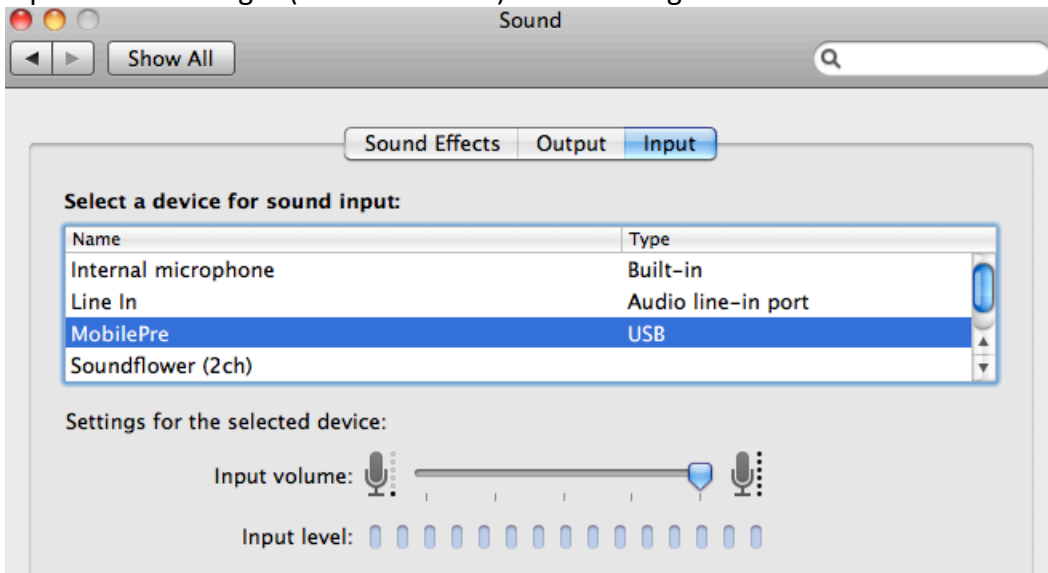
Sound

Show All

Sound Effects | Output | Input

Select a device for sound input:

| Name | Type |
|---|---|
| Internal microphone | Built-in |
| Line In | Audio line-in port |
| MobilePre | USB |
| Soundflower (2ch) | |

Settings for the selected device:

Input volume:

Input level: